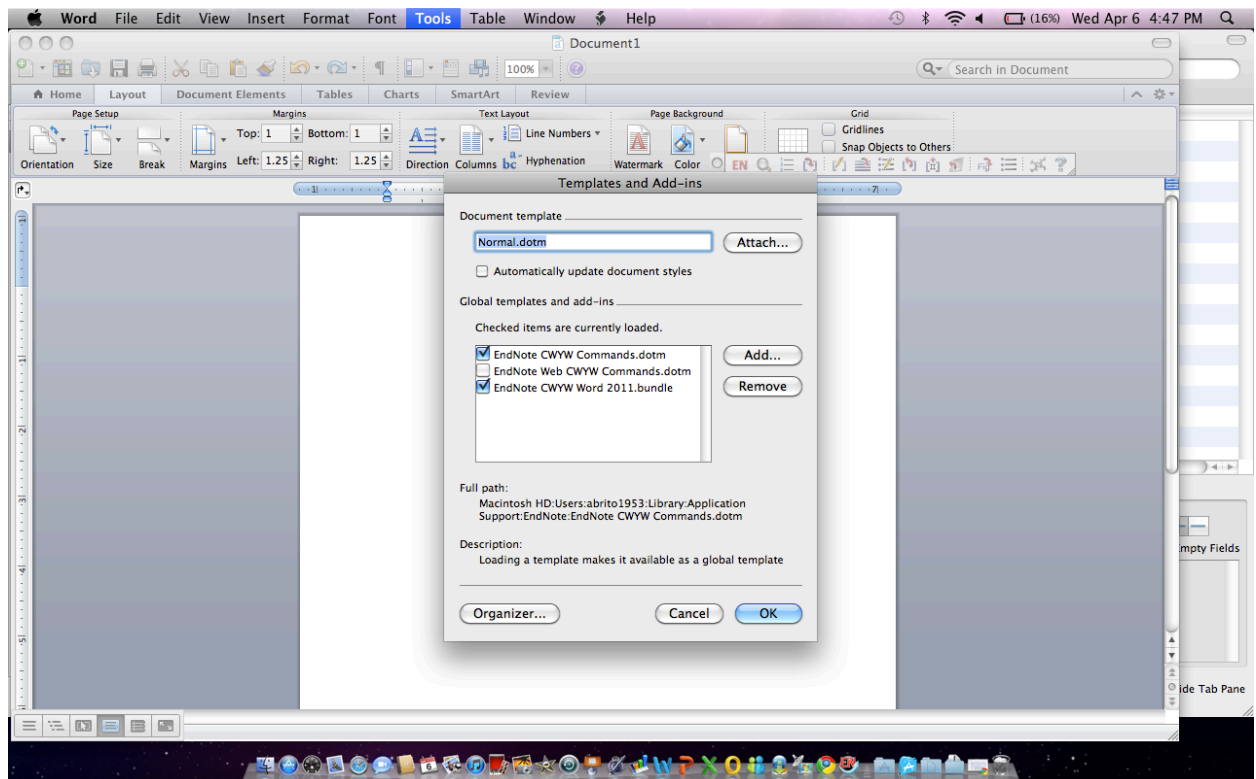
Word File Edit View Insert Format Font Tools Table Window Help (16%) Wed Apr 6 4:47 PM

Document1

100%

Search in Document

Home Layout Document Elements Tables Charts SmartArt Review

Page Setup
Orientation Size Break

Margins
Margins Top: 1 Bottom: 1 Left: 1.25 Right: 1.25

Text Layout
Direction Columns Line Numbers Hyphenation

Page Background
Watermark Color

Grid
Gridlines
Snap Objects to Others

Templates and Add-ins

Document template

Normal.dotm

Attach...

Automatically update document styles

Global templates and add-ins

Checked items are currently loaded.

EndNote CWYW Commands.dotm
EndNote Web CWYW Commands.dotm
EndNote CWYW Word 2011.bundle

Add...
Remove

Full path:
Macintosh HD:Users:abrito1953:Library:Application Support:EndNote:EndNote CWYW Commands.dotm

Description:
Loading a template makes it available as a global template

Organizer...
Cancel
OK

mpty Fields

ide Tab Pane